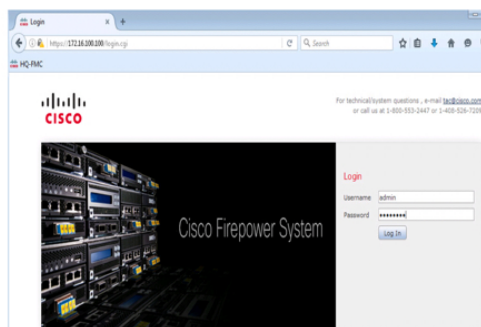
Login

https://172.16.100.100/login.cgi

Search

HQ-FMC

CISCO

For technical/system questions , e-mail tac@cisco.com or call us at 1-800-553-2447 or 1-408-526-7209

Cisco Firepower System

Login

Username admin

Password ••••••••

Log In